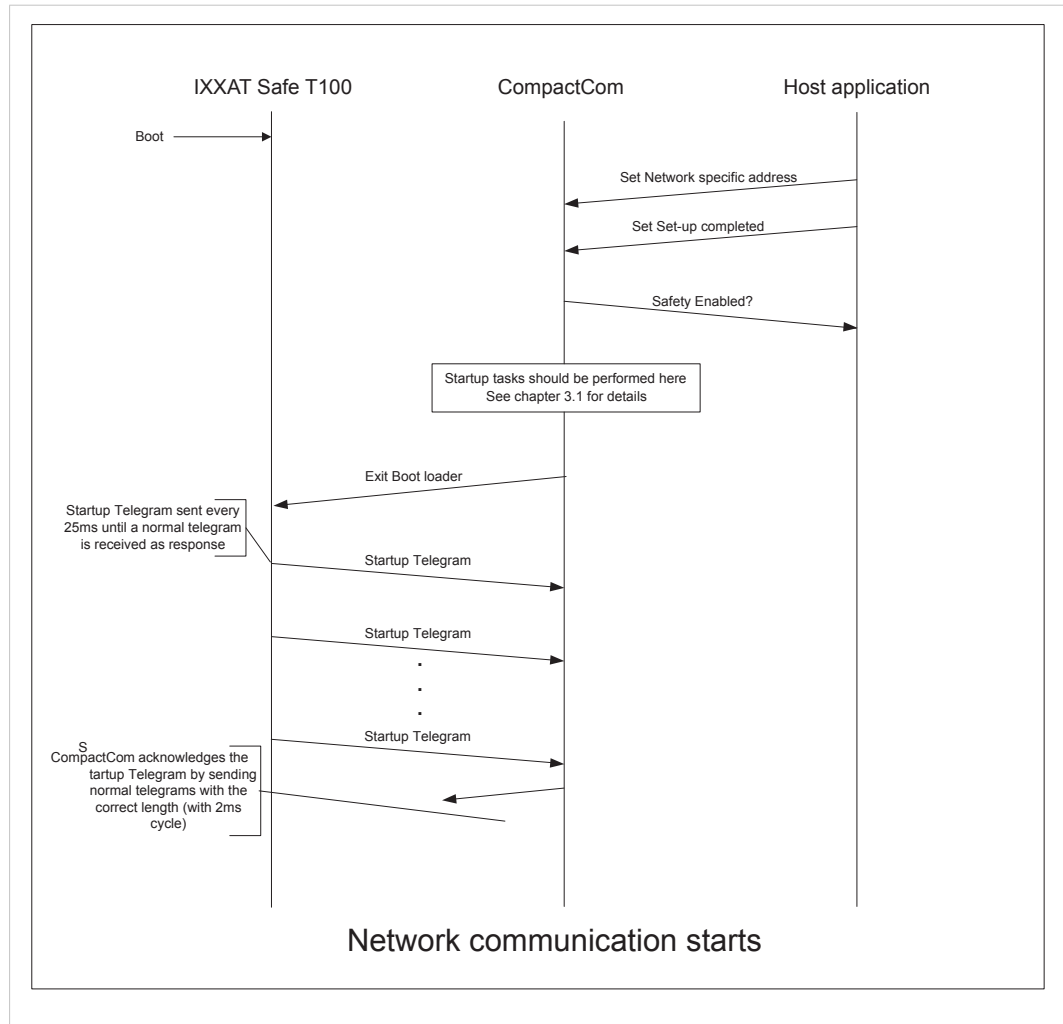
IXXAT Safe T100

CompactCom

Host application

Boot

Set Network specific address

Set Set-up completed

Safety Enabled?

Startup tasks should be performed here
See chapter 3.1 for details

Exit Boot loader

Startup Telegram sent every 25ms until a normal telegram is received as response

Startup Telegram

Startup Telegram

.
.
.

Startup Telegram

S
CompactCom acknowledges the tartup Telegram by sending normal telegrams with the correct length (with 2ms cycle)

Network communication starts